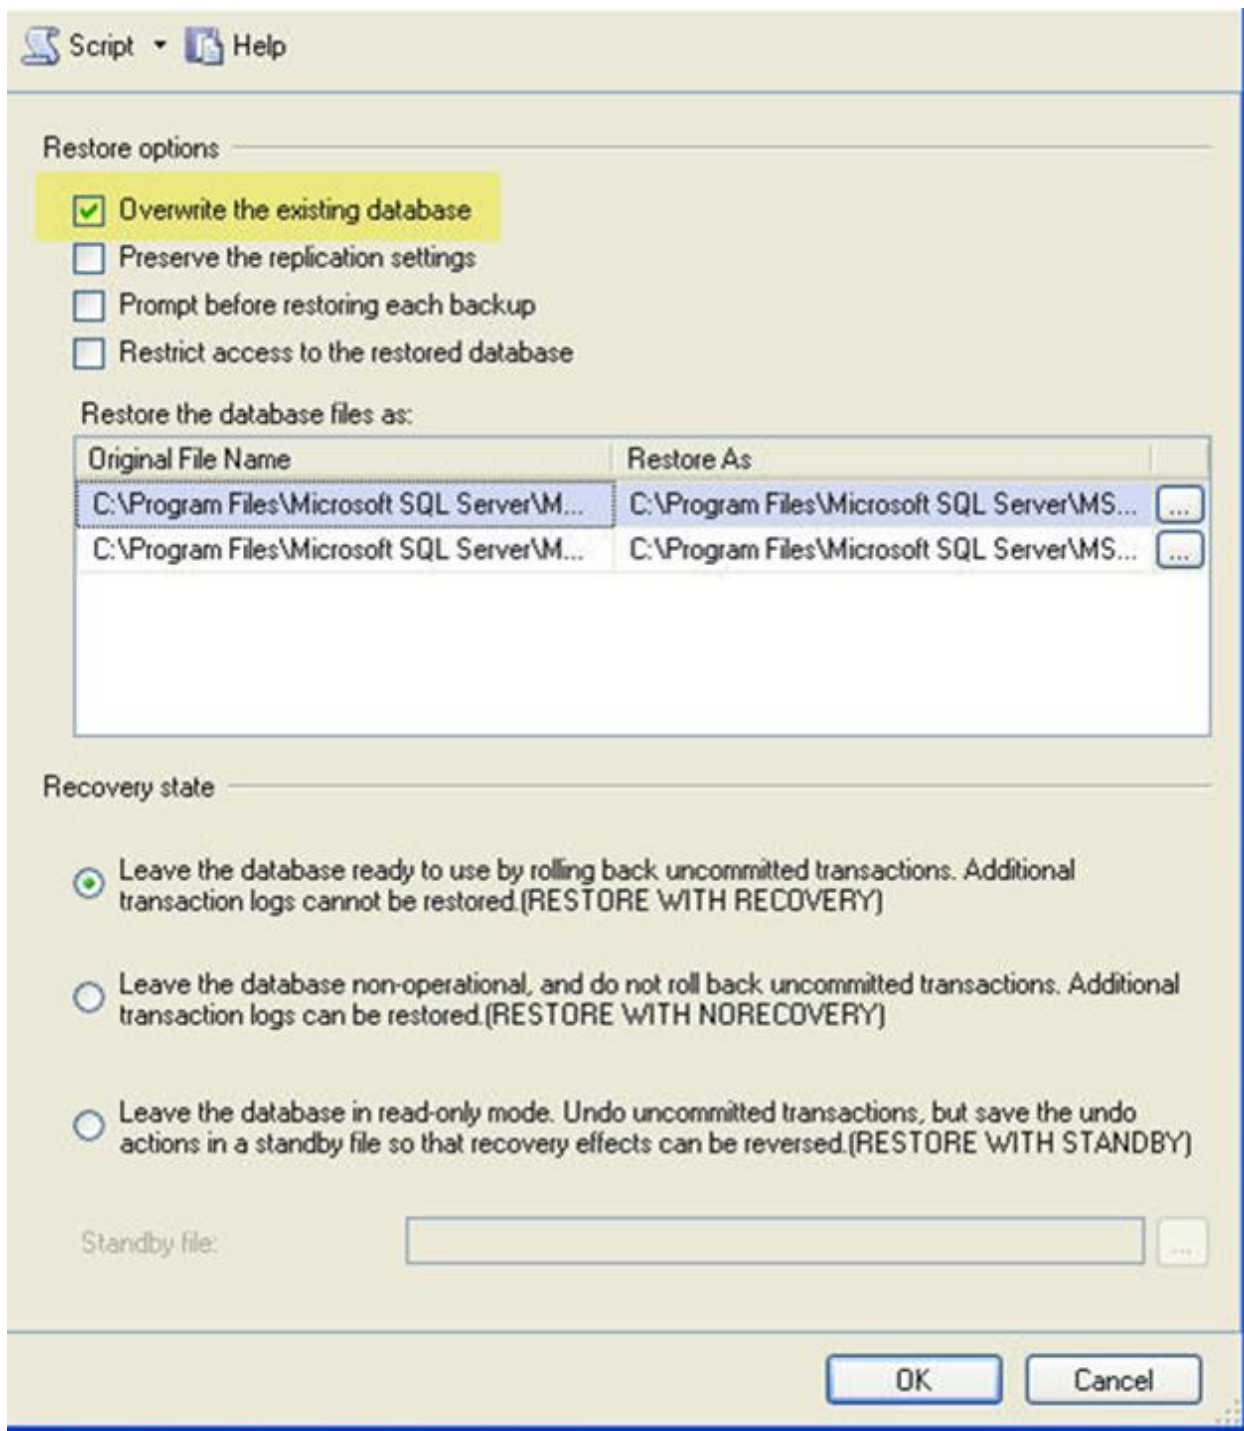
Script ▾ Help

Restore options

Overwrite the existing database

Preserve the replication settings

Prompt before restoring each backup

Restrict access to the restored database

Restore the database files as:

| Original File Name | Restore As | |
|---|---|---|
| C:\Program Files\Microsoft SQL Server\M... | C:\Program Files\Microsoft SQL Server\MS... | ... |
| C:\Program Files\Microsoft SQL Server\M... | C:\Program Files\Microsoft SQL Server\MS... | ... |

Recovery state

Leave the database ready to use by rolling back uncommitted transactions. Additional transaction logs cannot be restored.(RESTORE WITH RECOVERY)

Leave the database non-operational, and do not roll back uncommitted transactions. Additional transaction logs can be restored.(RESTORE WITH NORECOVERY)

Leave the database in read-only mode. Undo uncommitted transactions, but save the undo actions in a standby file so that recovery effects can be reversed.(RESTORE WITH STANDBY)

Standby file:

...

OK

Cancel